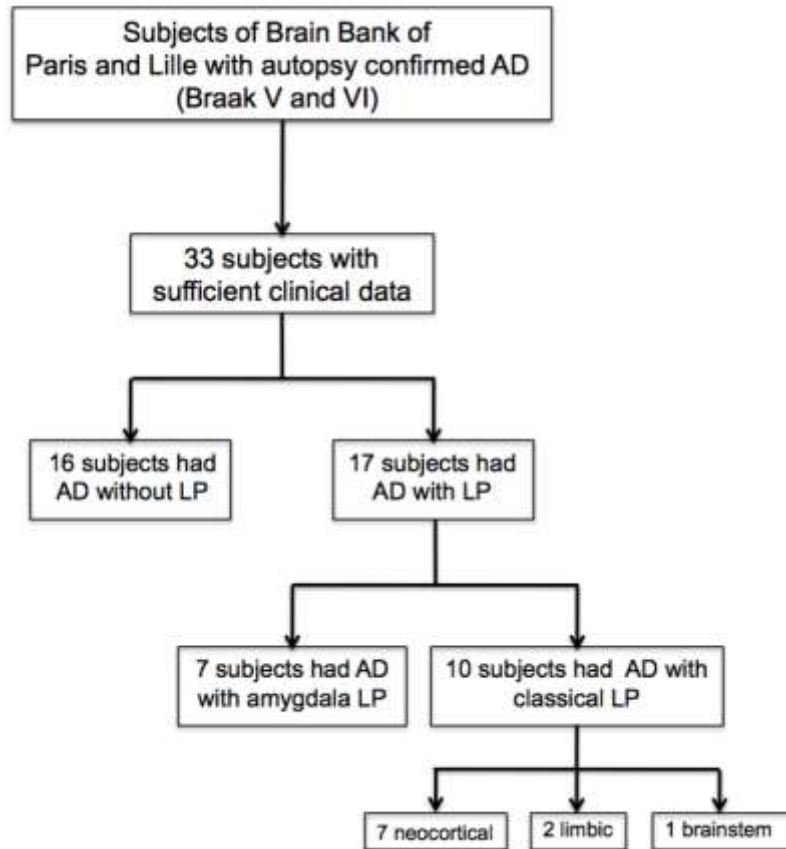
Subjects of Brain Bank of Paris and Lille with autopsy confirmed AD (Braak V and VI)

33 subjects with sufficient clinical data

16 subjects had AD without LP

17 subjects had AD with LP

7 subjects had AD with amygdala LP

10 subjects had AD with classical LP

7 neocortical

2 limbic

1 brainstem